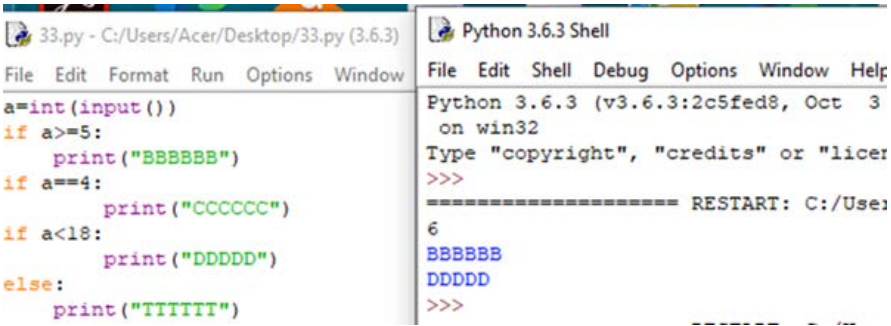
33.py - C:/Users/Acer/Desktop/33.py (3.6.3)

File Edit Format Run Options Window

a=int(input())
if a>=5:
    print("BBBBBB")
if a==4:
        print("CCCCCC")
if a<18:
        print("DDDDD")
else:
    print("TTTTTT")

Python 3.6.3 Shell

File Edit Shell Debug Options Window Help

Python 3.6.3 (v3.6.3:2c5fed8, Oct 3
 on win32
Type "copyright", "credits" or "licen
>>>
==================== RESTART: C:/User
6
BBBBBB
DDDDD
>>>